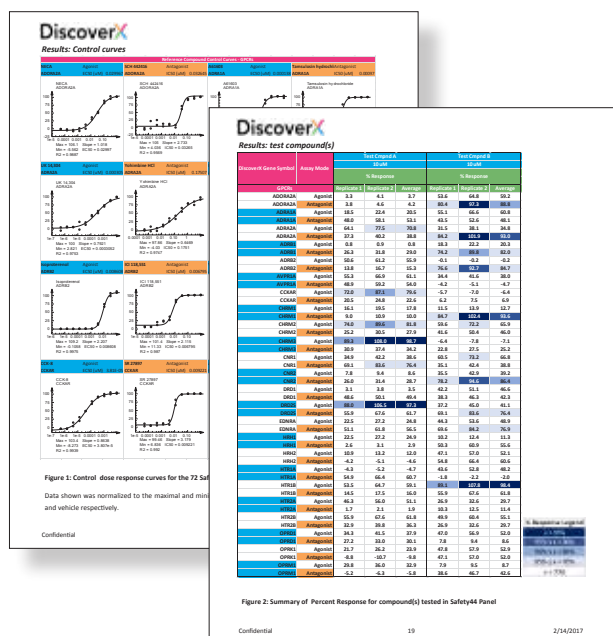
DiscoverX
Results: Control curves

Referenced Compound Control Curves – GPCRs

Figure 1: Control dose response curves for the 72 Saf

Data shown was normalized to the maximal and min and vehicle respectively.

Confidential

DiscoverX
Results: test compound(s)

| DiscoverX Gene Symbol | Assay Mode | Test Cmpd A 10 uM % Response Replicate 1 | Replicate 2 | Average | Test Cmpd B 10 uM % Response Replicate 1 | Replicate 2 | Average |
|---|---|---|---|---|---|---|---|
| GPCRs | | | | | | | |
| ADORA2A | Agonist | 3.3 | 4.1 | 3.7 | 53.6 | 64.8 | 59.2 |
| ADORA2A | Antagonist | 3.8 | 4.6 | 4.2 | 80.4 | 97.3 | 88.8 |
| ADRA1A | Agonist | 18.5 | 22.4 | 20.5 | 55.1 | 66.6 | 60.8 |
| ADRA1A | Antagonist | 48.0 | 58.1 | 53.1 | 43.5 | 52.6 | 48.1 |
| ADRA2A | Agonist | 64.1 | 77.5 | 70.8 | 31.5 | 38.1 | 34.8 |
| ADRA2A | Antagonist | 37.2 | 40.2 | 38.8 | 84.2 | 101.9 | 93.0 |
| ADRB1 | Agonist | 0.8 | 0.9 | 0.8 | 18.3 | 22.2 | 20.3 |
| ADRB1 | Antagonist | 26.3 | 31.8 | 29.0 | 74.2 | 89.8 | 82.0 |
| ADRB2 | Agonist | 50.6 | 61.2 | 55.9 | -0.1 | -0.2 | -0.2 |
| ADRB2 | Antagonist | 13.8 | 16.7 | 15.3 | 76.6 | 92.7 | 84.7 |
| AVPR1A | Agonist | 55.3 | 66.9 | 61.1 | 34.4 | 41.6 | 38.0 |
| AVPR1A | Antagonist | 48.9 | 59.2 | 54.0 | -4.2 | -5.1 | -4.7 |
| CCKAR | Agonist | 72.0 | 87.1 | 79.6 | -5.7 | -7.0 | -6.4 |
| CCKAR | Antagonist | 20.5 | 24.8 | 22.6 | 6.2 | 7.5 | 6.9 |
| CHRM1 | Agonist | 16.1 | 19.5 | 17.8 | 11.5 | 13.9 | 12.7 |
| CHRM1 | Antagonist | 9.0 | 10.9 | 10.0 | 84.7 | 102.4 | 93.6 |
| CHRM2 | Agonist | 74.0 | 89.6 | 81.8 | 59.6 | 72.2 | 65.9 |
| CHRM2 | Antagonist | 25.2 | 30.5 | 27.9 | 41.6 | 50.4 | 46.0 |
| CHRM3 | Agonist | 89.3 | 108.0 | 98.7 | -6.4 | -7.8 | -7.1 |
| CHRM3 | Antagonist | 30.9 | 37.4 | 34.2 | 22.8 | 27.5 | 25.2 |
| CNR1 | Agonist | 34.9 | 42.2 | 38.6 | 60.5 | 73.2 | 66.8 |
| CNR1 | Antagonist | 69.1 | 83.6 | 76.4 | 35.1 | 42.4 | 38.8 |
| CNR2 | Agonist | 7.8 | 9.4 | 8.6 | 35.5 | 42.9 | 39.2 |
| CNR2 | Antagonist | 26.0 | 31.4 | 28.7 | 78.2 | 94.6 | 86.4 |
| DRD1 | Agonist | 3.1 | 3.8 | 3.5 | 42.2 | 51.1 | 46.6 |
| DRD1 | Antagonist | 48.6 | 50.1 | 49.4 | 38.3 | 46.3 | 42.3 |
| DRD2S | Agonist | 88.0 | 106.5 | 97.3 | 37.2 | 45.0 | 41.1 |
| DRD2S | Antagonist | 55.9 | 67.6 | 61.7 | 69.1 | 83.6 | 76.4 |
| EDNRA | Agonist | 22.5 | 27.2 | 24.8 | 44.3 | 53.6 | 48.9 |
| EDNRA | Antagonist | 51.1 | 61.8 | 56.5 | 69.6 | 84.2 | 76.9 |
| HRH1 | Agonist | 22.5 | 27.2 | 24.9 | 10.2 | 12.4 | 11.3 |
| HRH1 | Antagonist | 2.6 | 3.1 | 2.9 | 50.3 | 60.9 | 55.6 |
| HRH2 | Agonist | 10.9 | 13.2 | 12.0 | 47.1 | 57.0 | 52.1 |
| HRH2 | Antagonist | -4.2 | -5.1 | -4.6 | 54.8 | 66.4 | 60.6 |
| HTR1A | Agonist | -4.3 | -5.2 | -4.7 | 43.6 | 52.8 | 48.2 |
| HTR1A | Antagonist | 54.9 | 66.4 | 60.7 | -1.8 | -2.2 | -2.0 |
| HTR1B | Agonist | 53.5 | 64.7 | 59.1 | 89.1 | 107.8 | 98.4 |
| HTR1B | Antagonist | 14.5 | 17.5 | 16.0 | 55.9 | 67.6 | 61.8 |
| HTR2A | Agonist | 46.2 | 56.0 | 51.1 | 26.9 | 32.6 | 29.7 |
| HTR2A | Antagonist | 1.7 | 2.1 | 1.9 | 10.3 | 12.5 | 11.4 |
| HTR2B | Agonist | 55.9 | 67.6 | 61.8 | 49.9 | 60.4 | 55.1 |
| HTR2B | Antagonist | 32.9 | 39.8 | 36.3 | 26.9 | 32.6 | 29.7 |
| OPRD1 | Agonist | 34.3 | 41.5 | 37.9 | 47.0 | 56.9 | 52.0 |
| OPRD1 | Antagonist | 27.2 | 33.0 | 30.1 | 7.8 | 9.4 | 8.6 |
| OPRK1 | Agonist | 21.7 | 26.2 | 23.9 | 47.8 | 57.9 | 52.9 |
| OPRK1 | Antagonist | -8.8 | -10.7 | -9.8 | 47.1 | 57.0 | 52.0 |
| OPRM1 | Agonist | 29.8 | 36.0 | 32.9 | 7.9 | 9.5 | 8.7 |
| OPRM1 | Antagonist | -5.2 | -6.3 | -5.8 | 38.6 | 46.7 | 42.6 |

Figure 2: Summary of Percent Response for compound(s) tested in Safety44 Panel

Confidential 19 2/14/2017